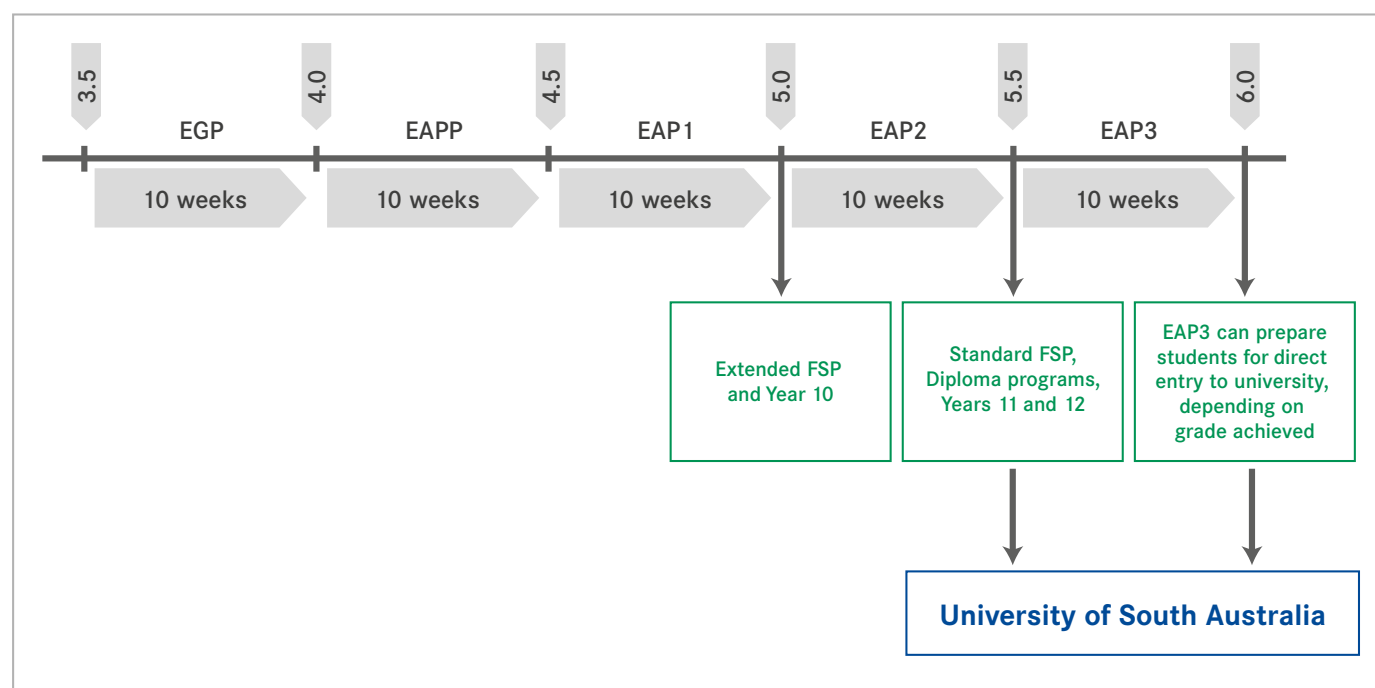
3.5
EGP
4.0
EAPP
4.5
EAP1
5.0
EAP2
5.5
EAP3
6.0

10 weeks
10 weeks
10 weeks
10 weeks
10 weeks

Extended FSP and Year 10

Standard FSP, Diploma programs, Years 11 and 12

EAP3 can prepare students for direct entry to university, depending on grade achieved

University of South Australia